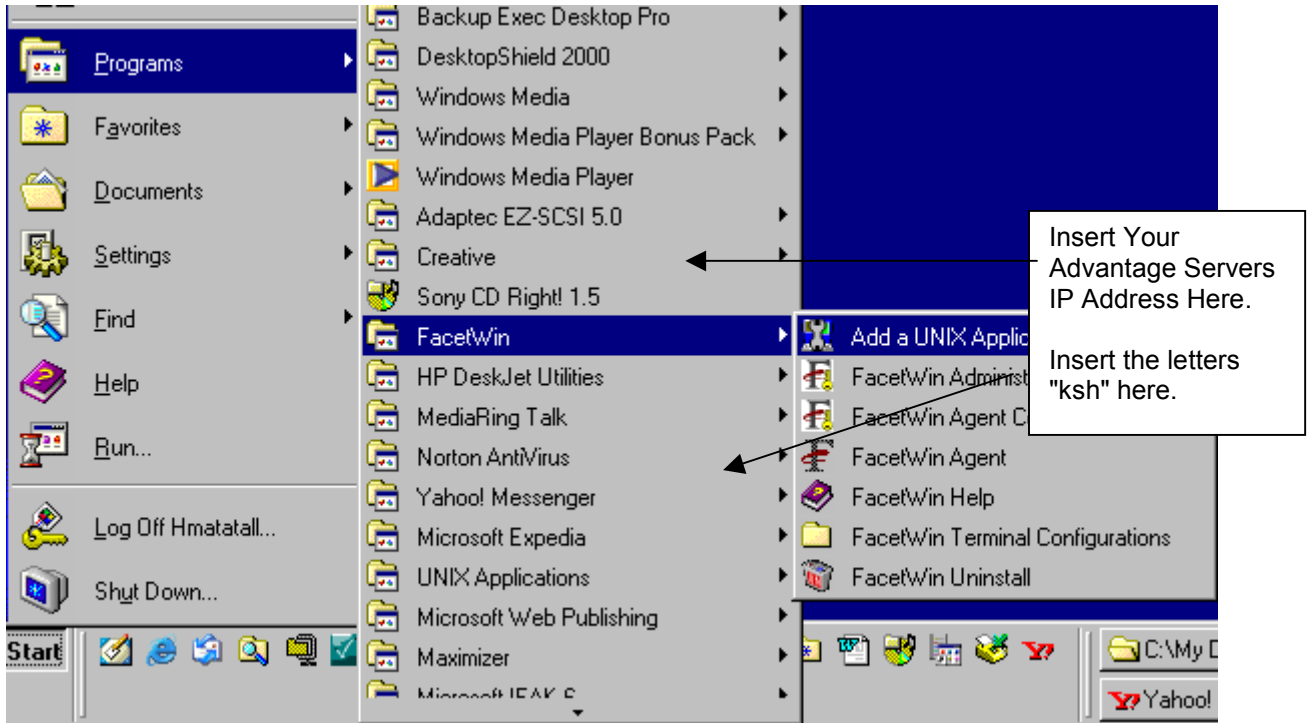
Programs
Favorites
Documents
Settings
Find
Help
Run...
Log Off Hmatatall...
Shut Down...
Start

Backup Exec Desktop Pro
DesktopShield 2000
Windows Media
Windows Media Player Bonus Pack
Windows Media Player
Adaptec EZ-SCSI 5.0
Creative
Sony CD Right! 1.5
FacetWin
HP DeskJet Utilities
MediaRing Talk
Norton AntiVirus
Yahoo! Messenger
Microsoft Expedia
UNIX Applications
Microsoft Web Publishing
Maximizer
Microsoft IEAK 6

Add a UNIX Applic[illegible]
FacetWin Administ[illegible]
FacetWin Agent C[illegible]
FacetWin Agent
FacetWin Help
FacetWin Terminal Configurations
FacetWin Uninstall

Insert Your Advantage Servers IP Address Here.

Insert the letters "ksh" here.

C:\My D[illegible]
Yahoo!